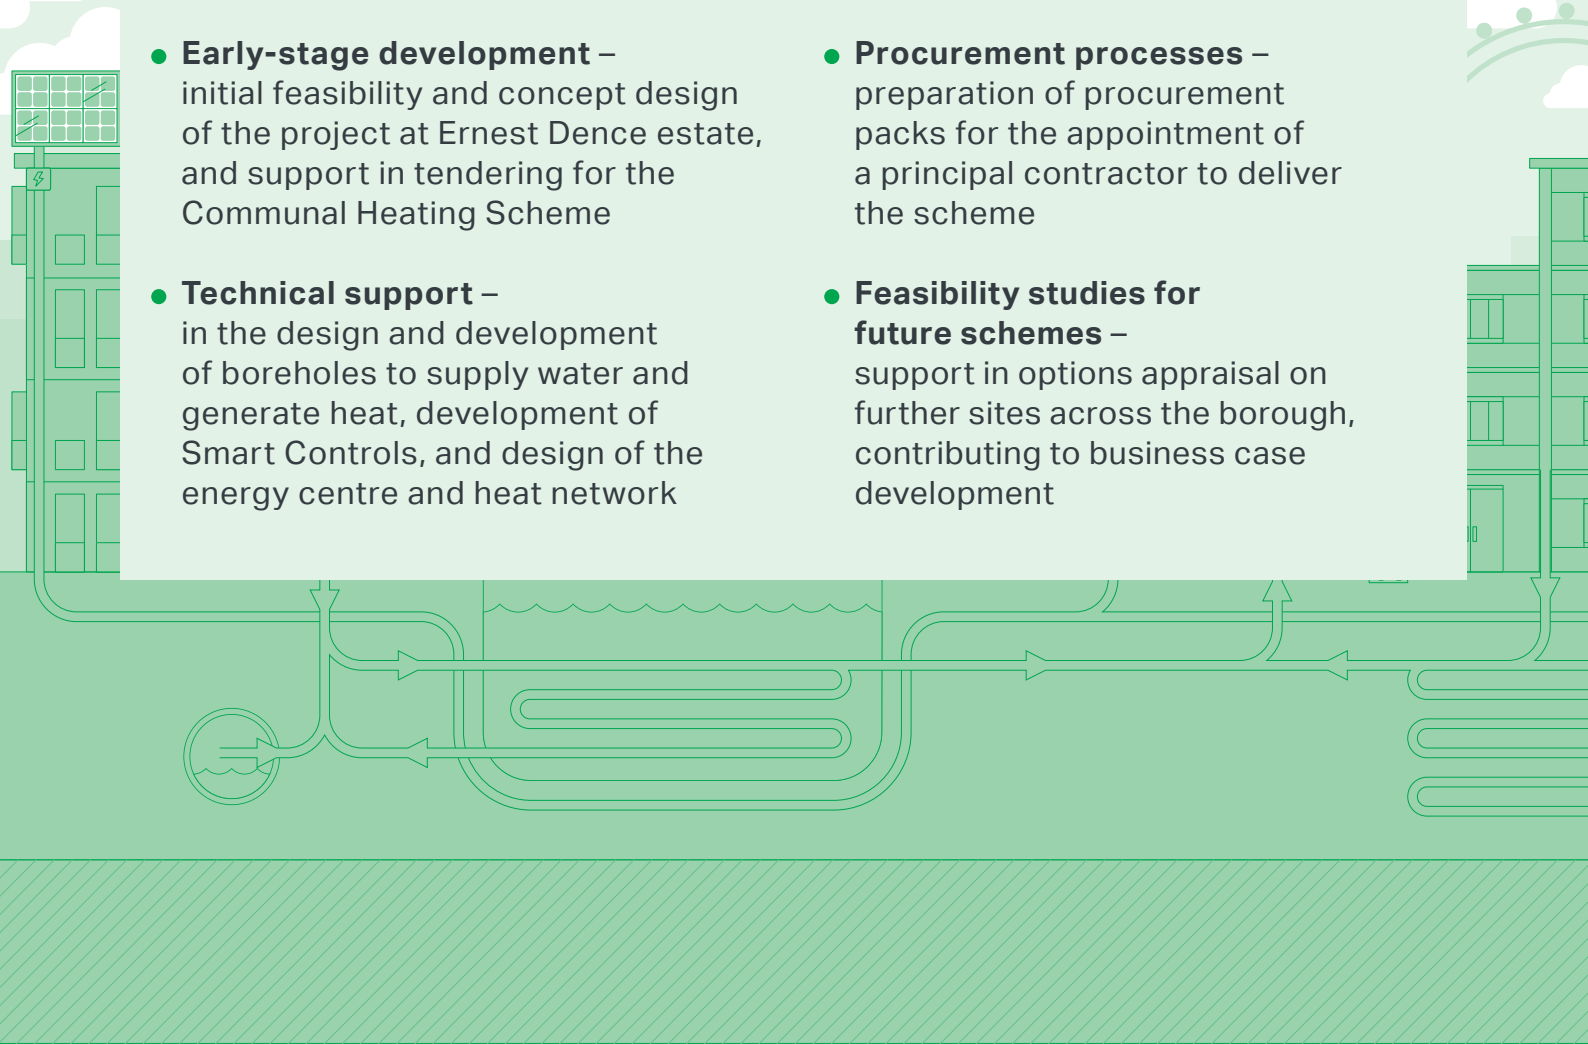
• **Early-stage development** – initial feasibility and concept design of the project at Ernest Dence estate, and support in tendering for the Communal Heating Scheme

• **Technical support** – in the design and development of boreholes to supply water and generate heat, development of Smart Controls, and design of the energy centre and heat network

• **Procurement processes** – preparation of procurement packs for the appointment of a principal contractor to deliver the scheme

• **Feasibility studies for future schemes** – support in options appraisal on further sites across the borough, contributing to business case development